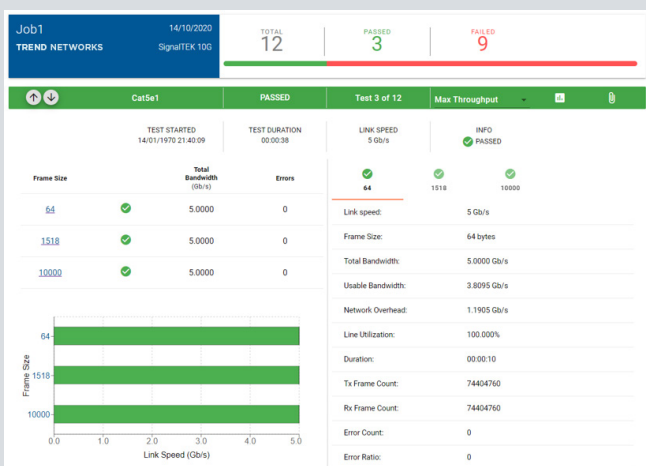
Job1
14/10/2020
TREND NETWORKS
SignalTEK 10G

TOTAL
12

PASSED
3

FAILED
9

Cat5e1
PASSED
Test 3 of 12
Max Throughput

TEST STARTED
14/01/1970 21:40:09

TEST DURATION
00:00:38

LINK SPEED
5 Gb/s

INFO
PASSED

| Frame Size | | Total Bandwidth (Gb/s) | Errors |
|---|---|---|---|
| 64 | | 5.0000 | 0 |
| 1518 | | 5.0000 | 0 |
| 10000 | | 5.0000 | 0 |

64
1518
10000

| | |
|---|---|
| Link speed: | 5 Gb/s |
| Frame Size: | 64 bytes |
| Total Bandwidth: | 5.0000 Gb/s |
| Usable Bandwidth: | 3.8095 Gb/s |
| Network Overhead: | 1.1905 Gb/s |
| Line Utilization: | 100.000% |
| Duration: | 00:00:10 |
| Tx Frame Count: | 74404760 |
| Rx Frame Count: | 74404760 |
| Error Count: | 0 |
| Error Ratio: | 0 |

Frame Size
64
1518
10000
0.0
1.0
2.0
3.0
4.0
5.0
Link Speed (Gb/s)